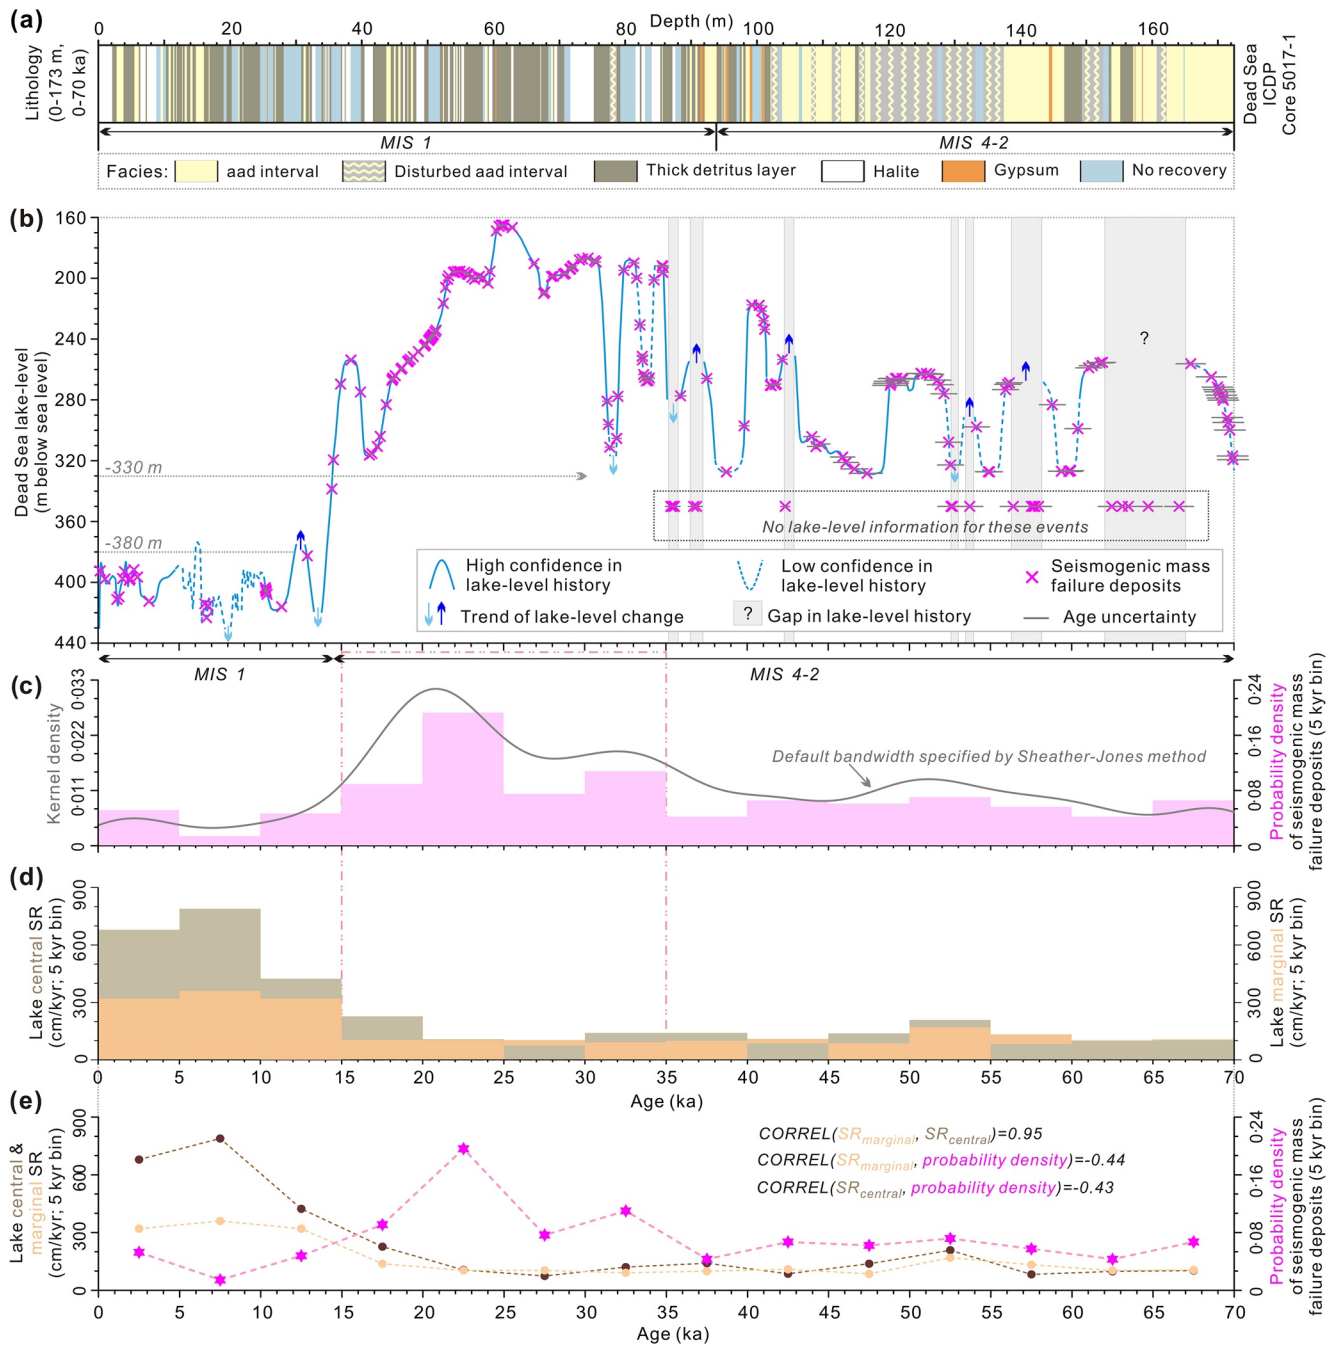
(a)

Lithology (0-173 m, 0-70 ka)

Depth (m)

0 20 40 60 80 100 120 140 160

Dead Sea ICDP Core 5017-1

MIS 1

MIS 4-2

Facies: aad interval Disturbed aad interval Thick detritus layer Halite Gypsum No recovery

(b)

Dead Sea lake-level (m below sea level)

160 200 240 280 320 360 400 440

-330 m

-380 m

?

No lake-level information for these events

High confidence in lake-level history

Low confidence in lake-level history

Seismogenic mass failure deposits

Trend of lake-level change

? Gap in lake-level history

Age uncertainty

MIS 1

MIS 4-2

(c)

Kernel density

0 0.011 0.022 0.033

Default bandwidth specified by Sheather-Jones method

Probability density of seismogenic mass failure deposits (5 kyr bin)

0 0.08 0.16 0.24

(d)

Lake central SR (cm/kyr; 5 kyr bin)

0 300 600 900

Lake marginal SR (cm/kyr; 5 kyr bin)

0 300 600 900

0 5 10 15 20 25 30 35 40 45 50 55 60 65 70

Age (ka)

(e)

Lake central & marginal SR (cm/kyr; 5 kyr bin)

0 300 600 900

CORREL($SR_{marginal}$, $SR_{central}$)=0.95

CORREL($SR_{marginal}$, probability density)=-0.44

CORREL($SR_{central}$, probability density)=-0.43

Probability density of seismogenic mass failure deposits (5 kyr bin)

0 0.08 0.16 0.24

0 5 10 15 20 25 30 35 40 45 50 55 60 65 70

Age (ka)